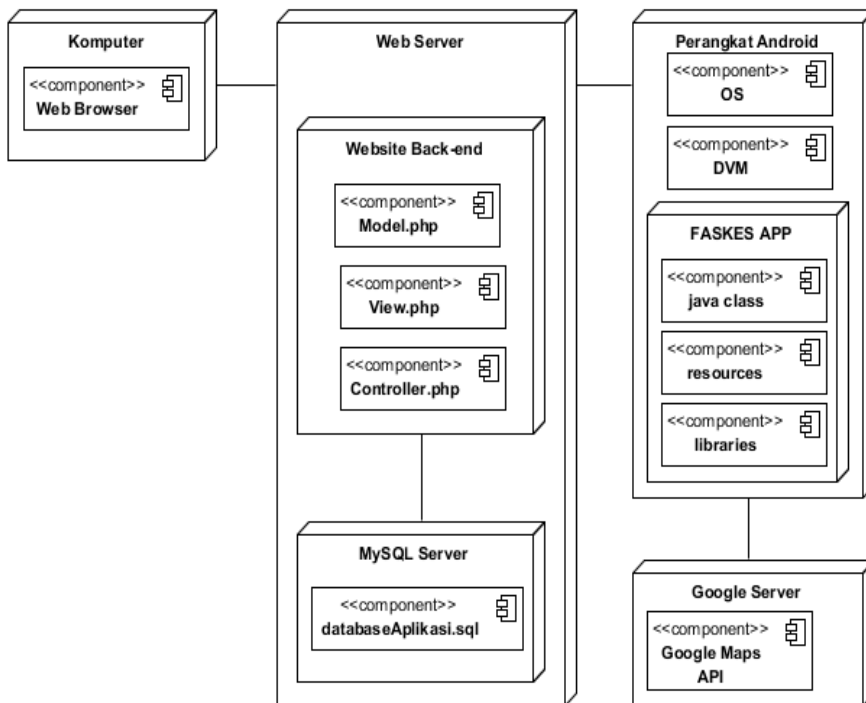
Komputer

<<component>>
Web Browser

Web Server

Website Back-end

<<component>>
Model.php

<<component>>
View.php

<<component>>
Controller.php

MySQL Server

<<component>>
databaseAplikasi.sql

Perangkat Android

<<component>>
OS

<<component>>
DVM

FASKES APP

<<component>>
java class

<<component>>
resources

<<component>>
libraries

Google Server

<<component>>
Google Maps API